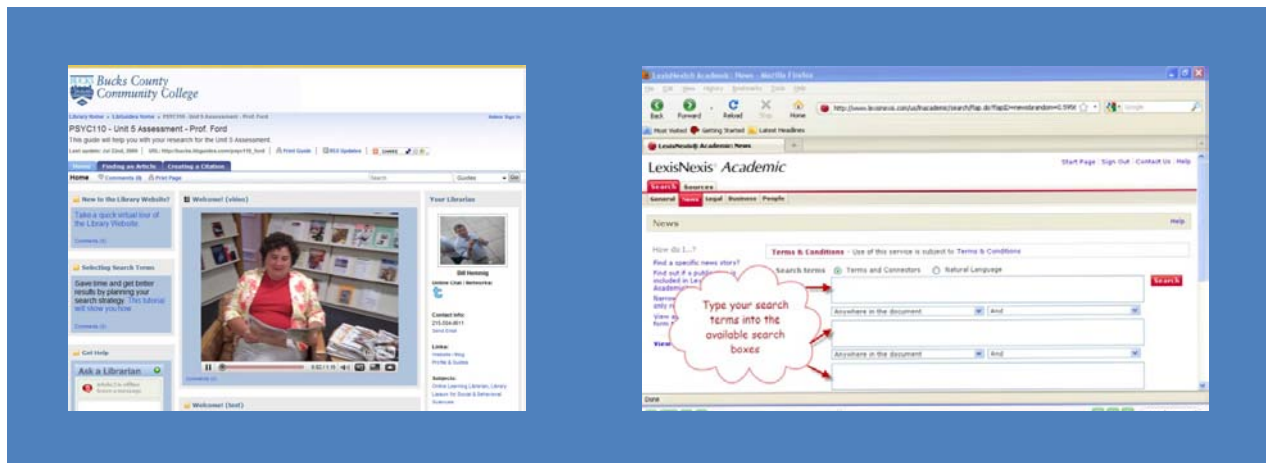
Bucks County Community College

Library Home » LibGuides Home » PSYC110 - Unit 5 Assessment - Prof. Ford

PSYC110 - Unit 5 Assessment - Prof. Ford

This guide will help you with your research for the Unit 5 Assessment.

Home | Finding an Article | Creating a Citation

Home | Comments (0) | Print Page

Search | Guides | Go

New to the Library Website?

Take a quick virtual tour of the Library Website

Comments (0)

Selecting Search Terms

Save time and get better results by planning your search strategy. This tutorial will show you how

Comments (0)

Get Help

Ask a Librarian

Welcome! (video)

Welcome! (text)

Your Librarian

Bill Hemming

Contact Info:

Links:

Subjects:

LexisNexis® Academic: News - Mozilla Firefox

File Edit View History Bookmarks Tools Help

Back Forward Reload Stop Home

Most Visited Getting Started Latest Headlines

LexisNexis® Academic: News

LexisNexis® Academic

Start Page | Sign Out | Contact Us | Help

Search Sources

General News Legal Business People

News

Help

How do I...?

Find a specific news story?

Terms & Conditions - Use of this service is subject to Terms & Conditions

Search terms Terms and Connectors Natural Language

Search

Type your search terms into the available search boxes

Anywhere in the document | And

Anywhere in the document | And

Done